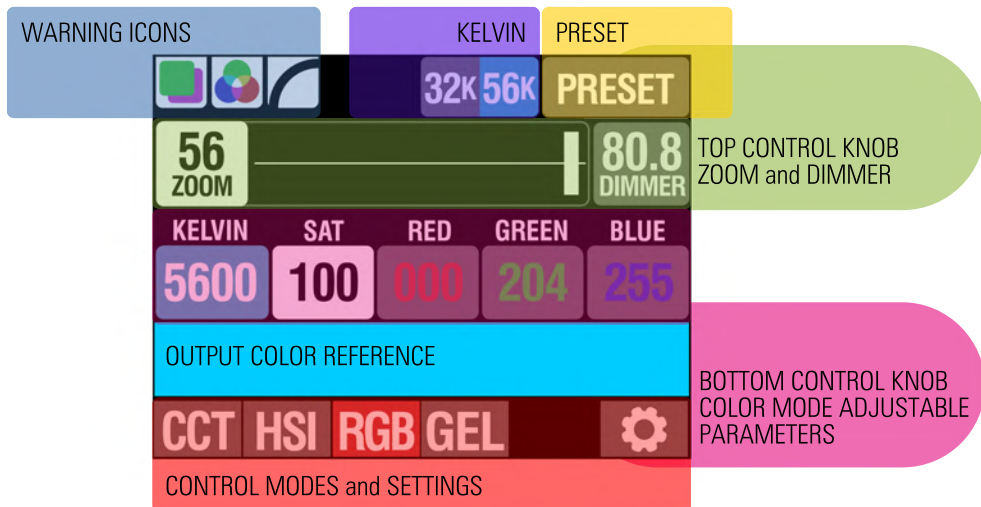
WARNING ICONS

KELVIN

PRESET

32K 56K

PRESET

TOP CONTROL KNOB ZOOM and DIMMER

56 ZOOM

80.8 DIMMER

| KELVIN | SAT | RED | GREEN | BLUE |
|---|---|---|---|---|
| 5600 | 100 | 000 | 204 | 255 |

OUTPUT COLOR REFERENCE

BOTTOM CONTROL KNOB COLOR MODE ADJUSTABLE PARAMETERS

CCT HSI RGB GEL

CONTROL MODES and SETTINGS